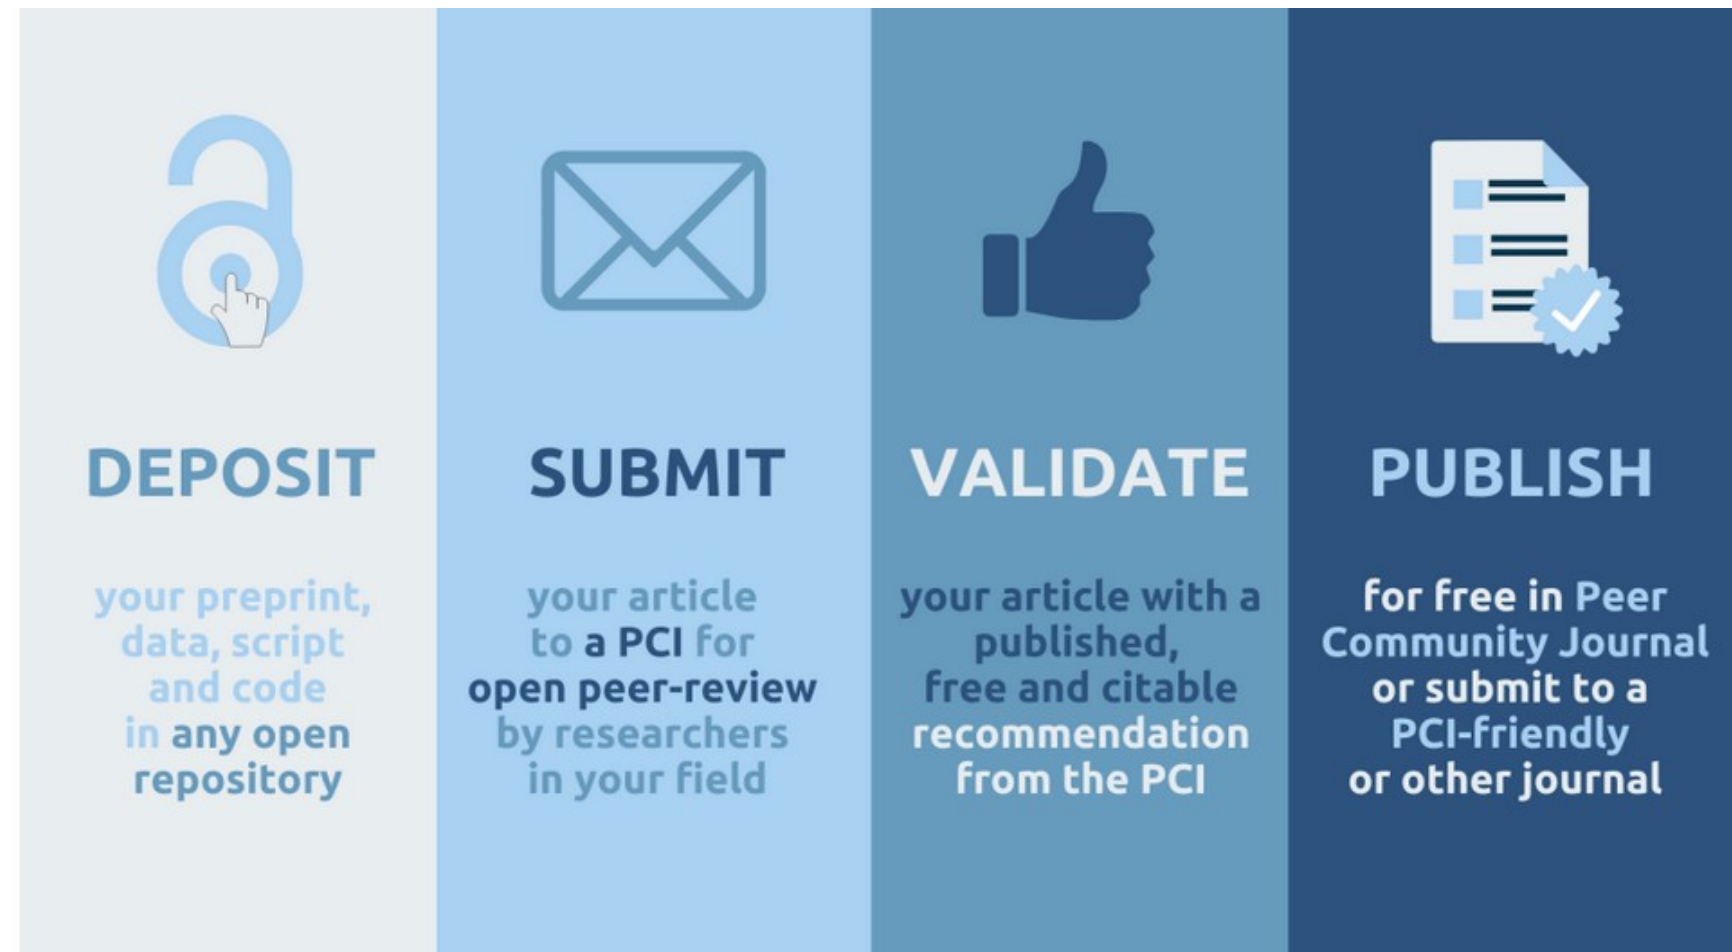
DEPOSIT

your preprint, data, script and code in any open repository

SUBMIT

your article to a PCI for open peer-review by researchers in your field

VALIDATE

your article with a published, free and citable recommendation from the PCI

PUBLISH

for free in Peer Community Journal or submit to a PCI-friendly or other journal